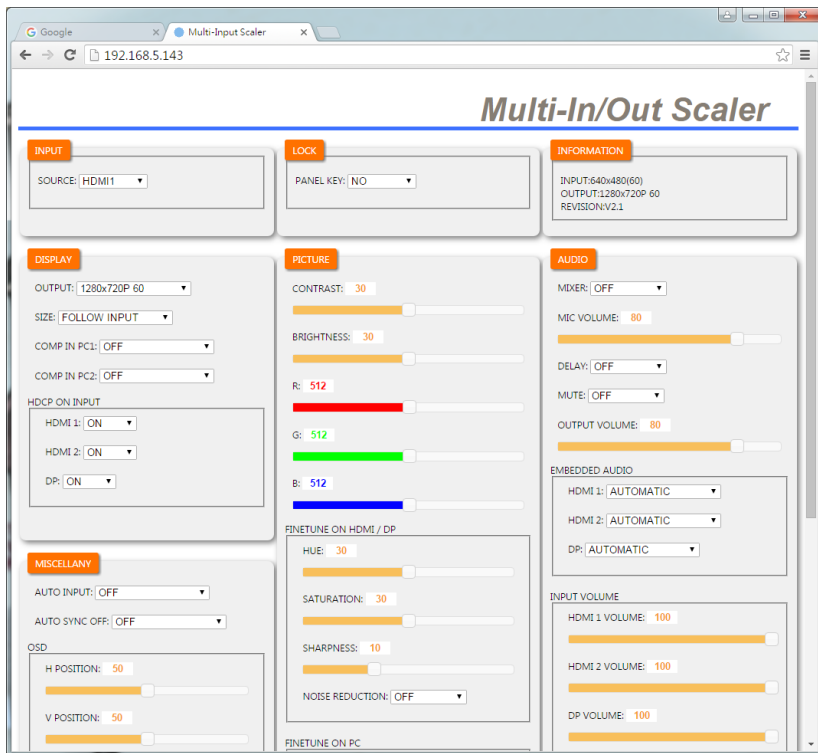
Google
Multi-Input Scaler
192.168.5.143

Multi-In/Out Scaler

INPUT
SOURCE: HDMI1

LOCK
PANEL KEY: NO

INFORMATION
INPUT:640x480(60)
OUTPUT:1280x720P 60
REVISION:V2.1

DISPLAY
OUTPUT: 1280x720P 60
SIZE: FOLLOW INPUT
COMP IN PC1: OFF
COMP IN PC2: OFF
HDCP ON INPUT
HDMI 1: ON
HDMI 2: ON
DP: ON

PICTURE
CONTRAST: 30
BRIGHTNESS: 30
R: 512
G: 512
B: 512
FINETUNE ON HDMI / DP
HUE: 30
SATURATION: 30
SHARPNESS: 10
NOISE REDUCTION: OFF
FINETUNE ON PC

AUDIO
MIXER: OFF
MIC VOLUME: 80
DELAY: OFF
MUTE: OFF
OUTPUT VOLUME: 80
EMBEDDED AUDIO
HDMI 1: AUTOMATIC
HDMI 2: AUTOMATIC
DP: AUTOMATIC
INPUT VOLUME
HDMI 1 VOLUME: 100
HDMI 2 VOLUME: 100
DP VOLUME: 100

MISCELLANY
AUTO INPUT: OFF
AUTO SYNC OFF: OFF
OSD
H POSITION: 50
V POSITION: 50